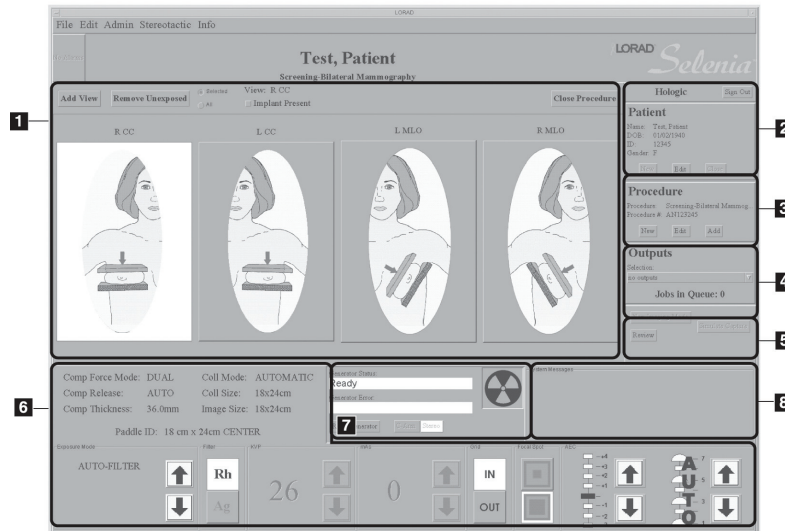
LORAD

File Edit Admin Stereotactic Info

Test, Patient
Screening-Bilateral Mammography

LORAD Selenia

Add View | Remove Unexposed | Selected | All | View: R CC | Implant Present | Close Procedure

1

R CC | L CC | L MLO | R MLO

Hologic | Sign Out

2

Patient
Name: Test, Patient
DOB: 01/02/1940
ID: 12345
Gender: F

Edit

3

Procedure
Procedure: Screening-Bilateral Mammog
Procedure #: A3H123245
New | Edit | Add

4

Outputs
Selection:
no outputs
Jobs in Queue: 0

5

Review

6

Comp Force Mode: DUAL
Coll Mode: AUTOMATIC
Comp Release: AUTO
Coll Size: 18x24cm
Comp Thickness: 36.0mm
Image Size: 18x24cm
Paddle ID: 18 cm x 24cm CENTER

Generator Status:
Ready
Generator Error:

7

8

Exposure Mode
AUTO-FILTER
Filter
Rh
Ag
kVp
26
mAs
0
Grid
IN
OUT
Focal Spot
AEC
+4
+3
+2
+1
0
−1
−2
AUTO
7
5
3
1